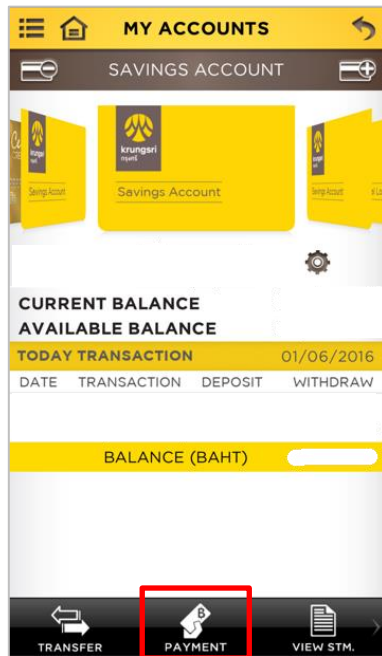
MY ACCOUNTS

SAVINGS ACCOUNT

krungsri
กรุงศรี
Savings Account

Savings Account

krungsri
กรุงศรี
Savings Account

CURRENT BALANCE
AVAILABLE BALANCE

TODAY TRANSACTION 01/06/2016

| DATE | TRANSACTION | DEPOSIT | WITHDRAW |
|---|---|---|---|

BALANCE (BAHT)

TRANSFER
PAYMENT
VIEW STM.